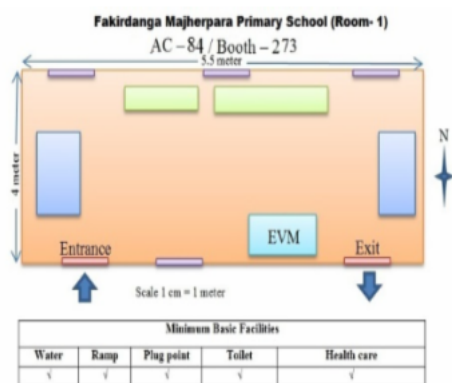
Fakirdanga Majherpara Primary School (Room- 1)

AC – 84 / Booth – 273

5.5 meter

4 meter

N

EVM

Entrance

Exit

Scale 1 cm = 1 meter

| Minimum Basic Facilities | | | | |
|---|---|---|---|---|
| Water | Ramp | Plug point | Toilet | Health care |
| √ | √ | √ | √ | √ |